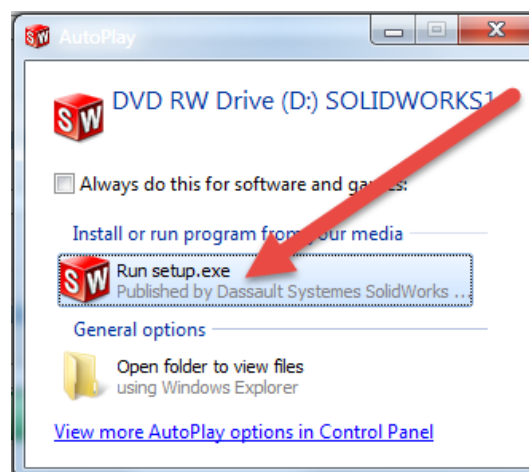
AutoPlay

DVD RW Drive (D:) SOLIDWORKS1

Always do this for software and ga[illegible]s:

Install or run program fro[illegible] our media

Run setup.exe
Published by Dassault Systemes SolidWorks ..

General options

Open folder to view files
using Windows Explorer

View more AutoPlay options in Control Panel